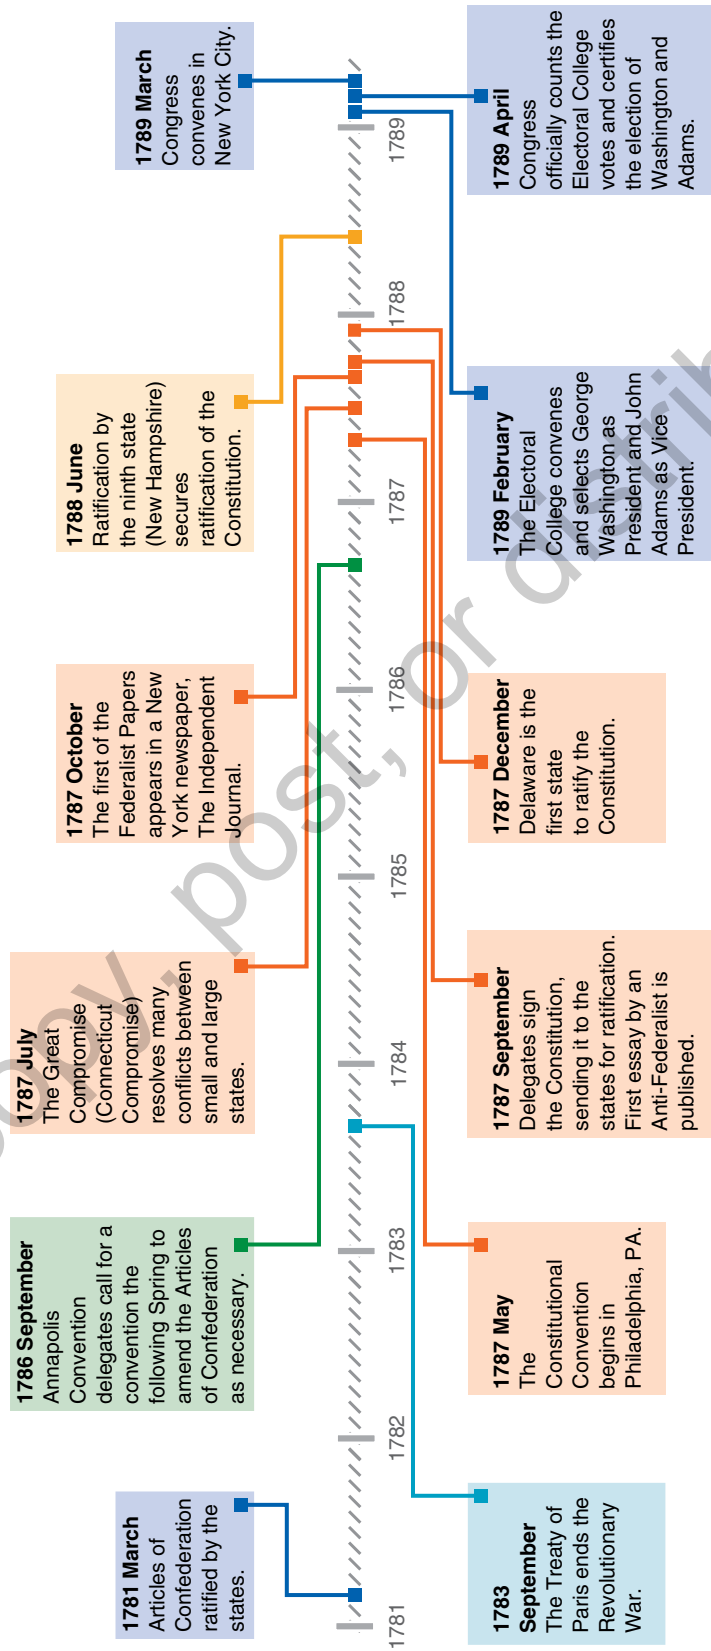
1781 March
Articles of Confederation ratified by the states.

1783 September
The Treaty of Paris ends the Revolutionary War.

1786 September
Annapolis Convention delegates call for a convention the following Spring to amend the Articles of Confederation as necessary.

1787 May
The Constitutional Convention begins in Philadelphia, PA.

1787 July
The Great Compromise (Connecticut Compromise) resolves many conflicts between small and large states.

1787 September
Delegates sign the Constitution, sending it to the states for ratification. First essay by an Anti-Federalist is published.

1787 October
The first of the Federalist Papers appears in a New York newspaper, The Independent Journal.

1787 December
Delaware is the first state to ratify the Constitution.

1788 June
Ratification by the ninth state (New Hampshire) secures ratification of the Constitution.

1789 February
The Electoral College convenes and selects George Washington as President and John Adams as Vice President.

1789 March
Congress convenes in New York City.

1789 April
Congress officially counts the Electoral College votes and certifies the election of Washington and Adams.

1781 1782 1783 1784 1785 1786 1787 1788 1789

copy, post, or distrib